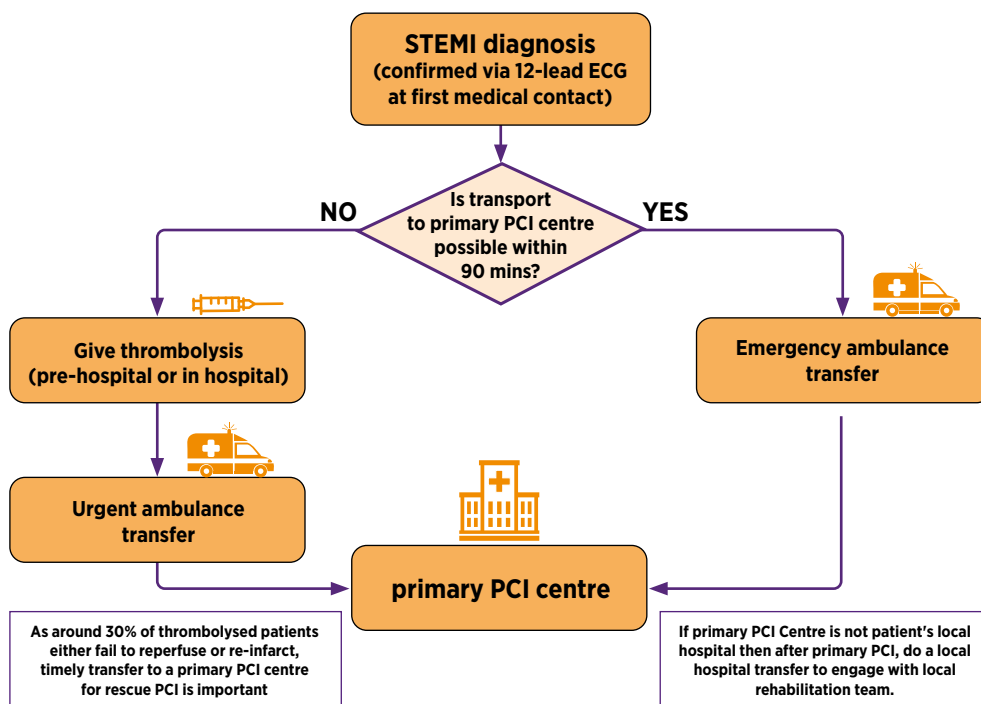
STEMI diagnosis
(confirmed via 12-lead ECG at first medical contact)

Is transport to primary PCI centre possible within 90 mins?

NO

YES

Give thrombolysis
(pre-hospital or in hospital)

Emergency ambulance transfer

Urgent ambulance transfer

primary PCI centre

As around 30% of thrombolysed patients either fail to reperfuse or re-infarct, timely transfer to a primary PCI centre for rescue PCI is important

If primary PCI Centre is not patient's local hospital then after primary PCI, do a local hospital transfer to engage with local rehabilitation team.